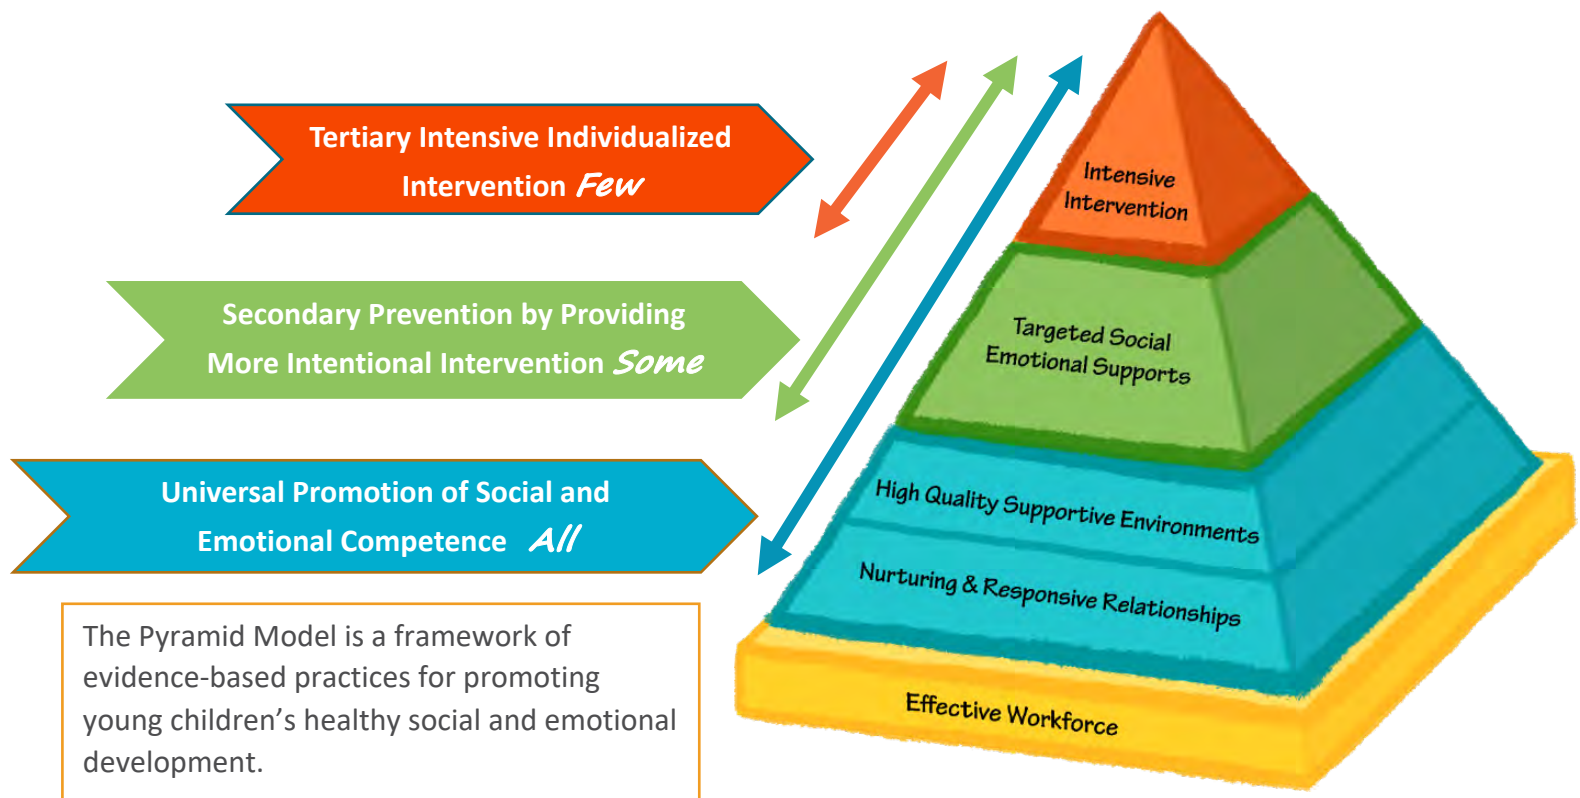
Tertiary Intensive Individualized Intervention Few

Secondary Prevention by Providing More Intentional Intervention Some

Universal Promotion of Social and Emotional Competence All

The Pyramid Model is a framework of evidence-based practices for promoting young children's healthy social and emotional development.

Intensive Intervention

Targeted Social Emotional Supports

High Quality Supportive Environments

Nurturing & Responsive Relationships

Effective Workforce